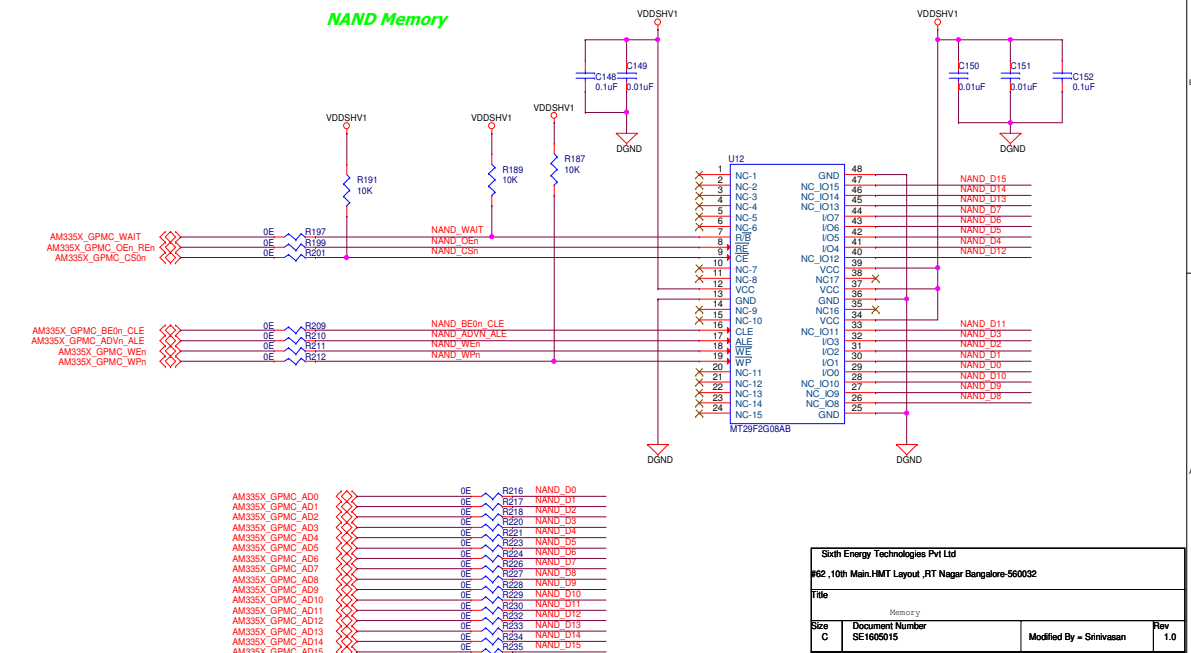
NAND Memory

VDDSHV1
C148 0.1uF
C149 0.01uF
DGND

VDDSHV1
C150 0.01uF
C151 0.01uF
C152 0.1uF
DGND

VDDSHV1
R191 10K
VDDSHV1
R189 10K
VDDSHV1
R187 10K

AM335X_GPMC_WAIT
AM335X_GPMC_OEn_REn
AM335X_GPMC_CS0n
0E R197
0E R199
0E R201
NAND_WAIT
NAND_OEn
NAND_CSn

AM335X_GPMC_BE0n_CLE
AM335X_GPMC_ADVn_ALE
AM335X_GPMC_WEn
AM335X_GPMC_WPn
0E R209
0E R210
0E R211
0E R212
NAND_BE0n_CLE
NAND_ADVN_ALE
NAND_WEn
NAND_WPn

U12
1 NC-1
2 NC-2
3 NC-3
4 NC-4
5 NC-5
6 NC-6
7 R/B
8 RE
9 CE
10 NC-7
11 NC-8
12 VCC
13 GND
14 NC-9
15 NC-10
16 CLE
17 ALE
18 WE
19 WP
20 NC-11
21 NC-12
22 NC-13
23 NC-14
24 NC-15
GND 48
NC_IO15 47
NC_IO14 46
NC_IO13 45
I/O7 44
I/O6 43
I/O5 42
I/O4 41
NC_IO12 40
VCC 39
NC17 38
VCC 37
GND 36
NC16 35
VCC 34
NC_IO11 33
I/O3 32
I/O2 31
I/O1 30
I/O0 29
NC_IO10 28
NC_IO9 27
NC_IO8 26
GND 25
MT29F2G08AB

NAND_D15
NAND_D14
NAND_D13
NAND_D7
NAND_D6
NAND_D5
NAND_D4
NAND_D12
NAND_D11
NAND_D3
NAND_D2
NAND_D1
NAND_D0
NAND_D10
NAND_D9
NAND_D8

DGND
DGND

AM335X_GPMC_AD0
AM335X_GPMC_AD1
AM335X_GPMC_AD2
AM335X_GPMC_AD3
AM335X_GPMC_AD4
AM335X_GPMC_AD5
AM335X_GPMC_AD6
AM335X_GPMC_AD7
AM335X_GPMC_AD8
AM335X_GPMC_AD9
AM335X_GPMC_AD10
AM335X_GPMC_AD11
AM335X_GPMC_AD12
AM335X_GPMC_AD13
AM335X_GPMC_AD14
AM335X_GPMC_AD15

0E R216 NAND_D0
0E R217 NAND_D1
0E R218 NAND_D2
0E R220 NAND_D3
0E R221 NAND_D4
0E R223 NAND_D5
0E R224 NAND_D6
0E R226 NAND_D7
0E R227 NAND_D8
0E R228 NAND_D9
0E R229 NAND_D10
0E R230 NAND_D11
0E R232 NAND_D12
0E R233 NAND_D13
0E R234 NAND_D14
0E R235 NAND_D15

Sixth Energy Technologies Pvt Ltd
#62 ,10th Main.HMT Layout ,RT Nagar Bangalore-560032
Title
Memory
| Size | Document Number | | Rev |
|---|---|---|---|
| C | SE1605015 | Modified By = Srinivasan | 1.0 |